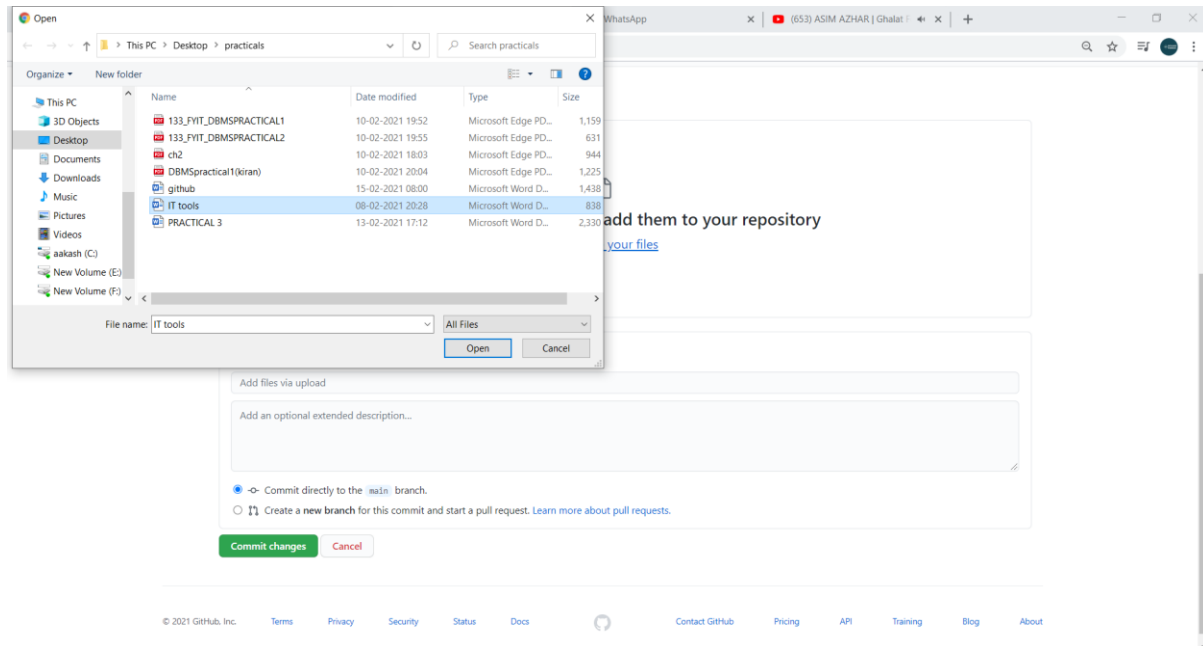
Open

This PC > Desktop > practicals

Search practicals

Organize ▾ New folder

This PC
3D Objects
Desktop
Documents
Downloads
Music
Pictures
Videos
aakash (C:)
New Volume (E:)
New Volume (F:)

| Name | Date modified | Type | Size |
|---|---|---|---|
| 133_FYIT_DBMSPRACTICAL1 | 10-02-2021 19:52 | Microsoft Edge PD... | 1,159 |
| 133_FYIT_DBMSPRACTICAL2 | 10-02-2021 19:55 | Microsoft Edge PD... | 631 |
| ch2 | 10-02-2021 18:03 | Microsoft Edge PD... | 944 |
| DBMSpractical1(kiran) | 10-02-2021 20:04 | Microsoft Edge PD... | 1,225 |
| github | 15-02-2021 08:00 | Microsoft Word D... | 1,438 |
| IT tools | 08-02-2021 20:28 | Microsoft Word D... | 838 |
| PRACTICAL 3 | 13-02-2021 17:12 | Microsoft Word D... | 2,330 |

File name: IT tools
All Files
Open
Cancel

WhatsApp
(653) ASIM AZHAR | Ghalat

add them to your repository
your files

Add files via upload
Add an optional extended description...

Commit directly to the main branch.
Create a new branch for this commit and start a pull request. Learn more about pull requests.

Commit changes
Cancel

© 2021 GitHub, Inc. Terms Privacy Security Status Docs Contact GitHub Pricing API Training Blog About